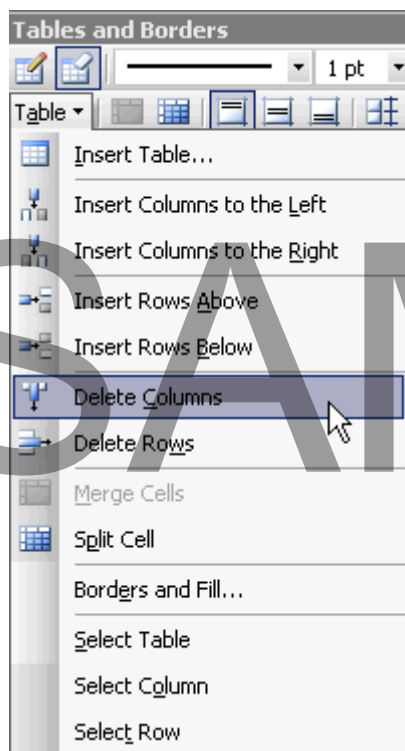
Tables and Borders

1 pt

Table

Insert Table...

Insert Columns to the Left

Insert Columns to the Right

Insert Rows Above

Insert Rows Below

Delete Columns

Delete Rows

Merge Cells

Split Cell

Borders and Fill...

Select Table

Select Column

Select Row

SAM